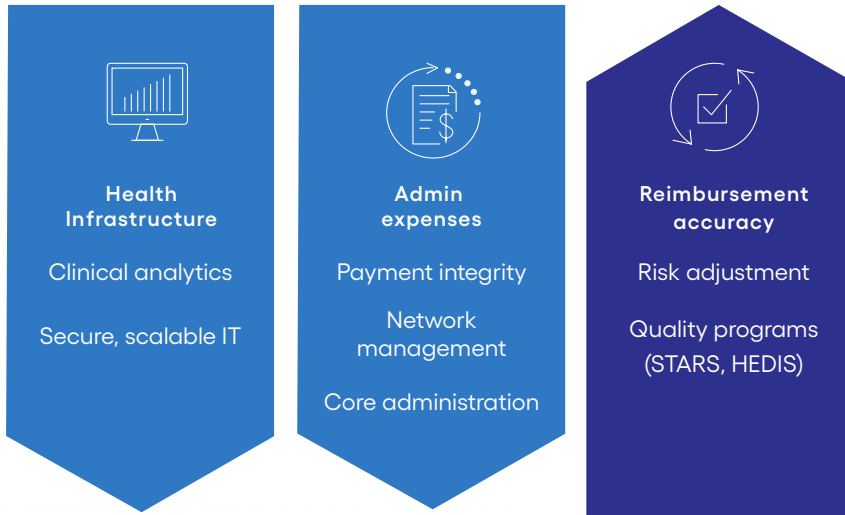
Health Infrastructure

Clinical analytics

Secure, scalable IT

Admin expenses

Payment integrity

Network management

Core administration

Reimbursement accuracy

Risk adjustment

Quality programs (STARS, HEDIS)